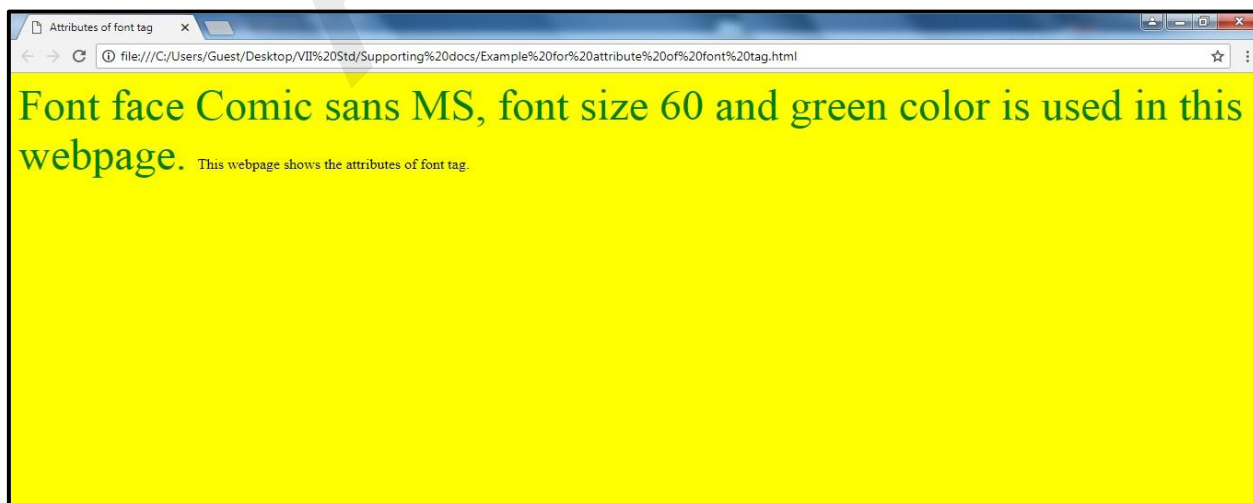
Attributes of font tag ×

file:///C:/Users/Guest/Desktop/VII%20Std/Supporting%20docs/Example%20for%20attribute%20of%20font%20tag.html

Font face Comic sans MS, font size 60 and green color is used in this webpage. This webpage shows the attributes of font tag.